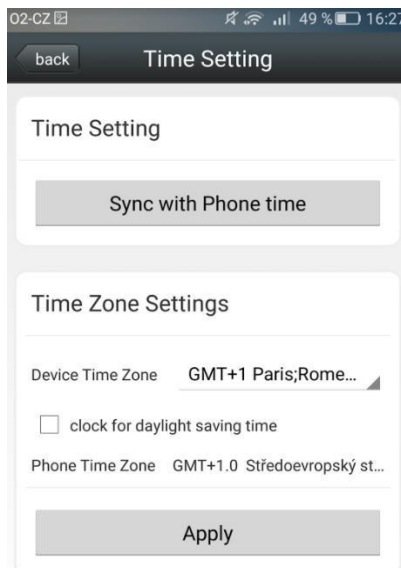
O2-CZ
49 % 16:27

back
Time Setting

Time Setting

Sync with Phone time

Time Zone Settings

Device Time Zone GMT+1 Paris;Rome...

clock for daylight saving time

Phone Time Zone GMT+1.0 Středoevropský st...

Apply